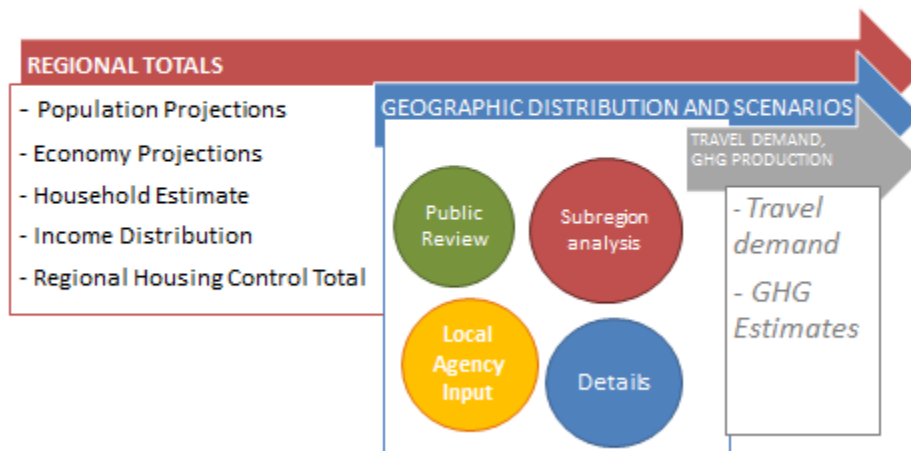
REGIONAL TOTALS

- Population Projections
- Economy Projections
- Household Estimate
- Income Distribution
- Regional Housing Control Total

GEOGRAPHIC DISTRIBUTION AND SCENARIOS

Public Review

Subregion analysis

Local Agency Input

Details

TRAVEL DEMAND, GHG PRODUCTION

- Travel demand
- GHG Estimates